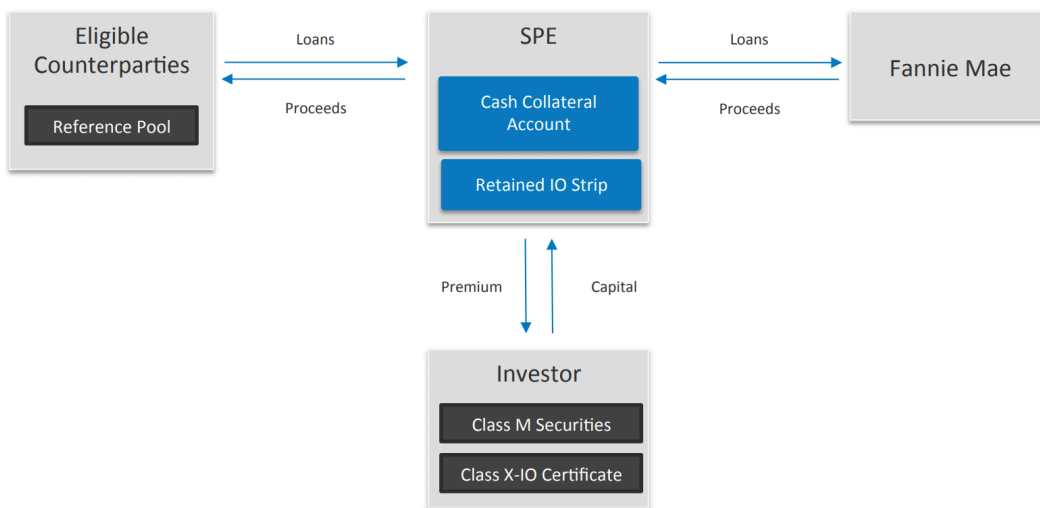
Eligible Counterparties

Reference Pool

Loans

Proceeds

SPE

Cash Collateral Account

Retained IO Strip

Loans

Proceeds

Fannie Mae

Premium

Capital

Investor

Class M Securities

Class X-IO Certificate